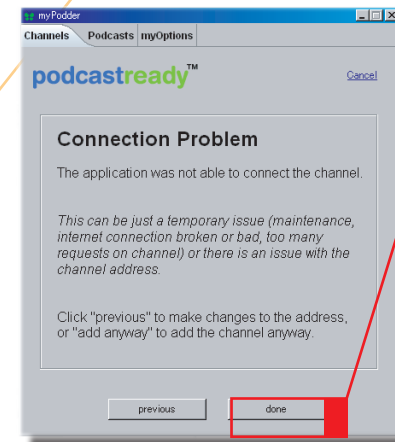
myPodder

Channels Podcasts myOptions

podcastready™

Cancel

Connection Problem

The application was not able to connect the channel.

This can be just a temporary issue (maintenance, internet connection broken or bad, too many requests on channel) or there is an issue with the channel address.

Click "previous" to make changes to the address, or "add anyway" to add the channel anyway.

previous

done